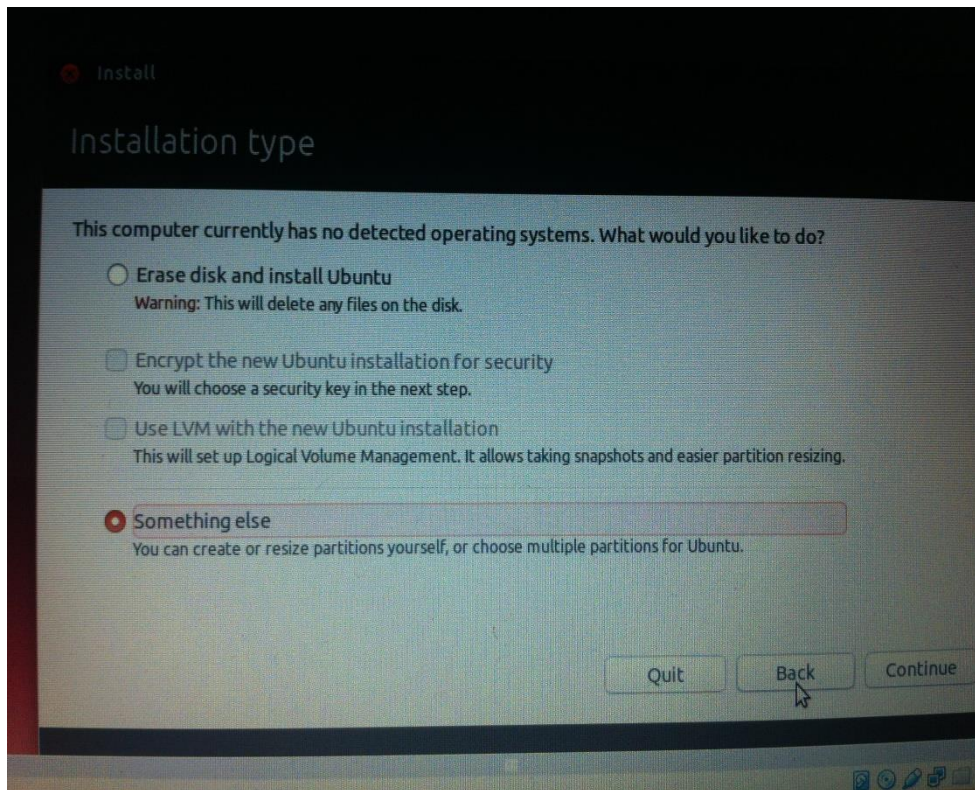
Install

Installation type

This computer currently has no detected operating systems. What would you like to do?

Erase disk and install Ubuntu
Warning: This will delete any files on the disk.

Encrypt the new Ubuntu installation for security
You will choose a security key in the next step.

Use LVM with the new Ubuntu installation
This will set up Logical Volume Management. It allows taking snapshots and easier partition resizing.

Something else
You can create or resize partitions yourself, or choose multiple partitions for Ubuntu.

Quit
Back
Continue